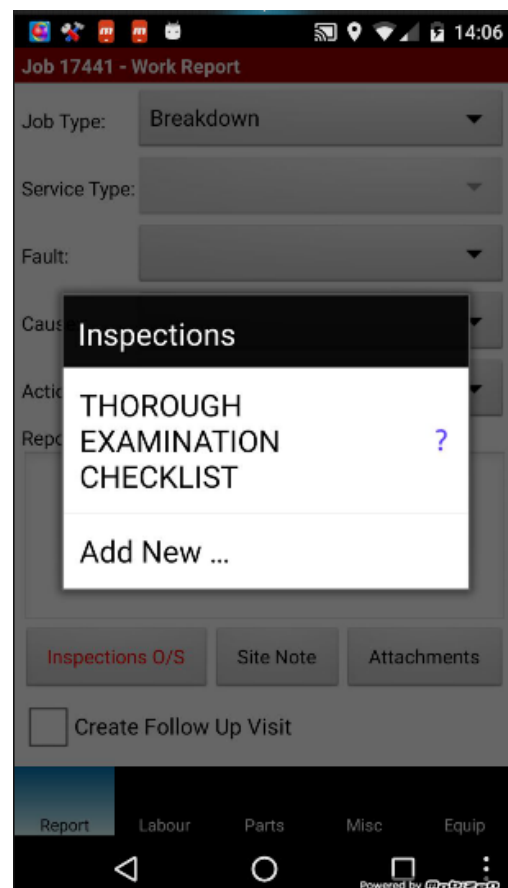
14:06
Job 17441 - Work Report
Job Type: Breakdown
Service Type:
Fault:
Caus
Actio
Repo

Inspections
THOROUGH EXAMINATION CHECKLIST ?
Add New ...

Inspections O/S
Site Note
Attachments
Create Follow Up Visit
Report
Labour
Parts
Misc
Equip
Powered by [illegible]